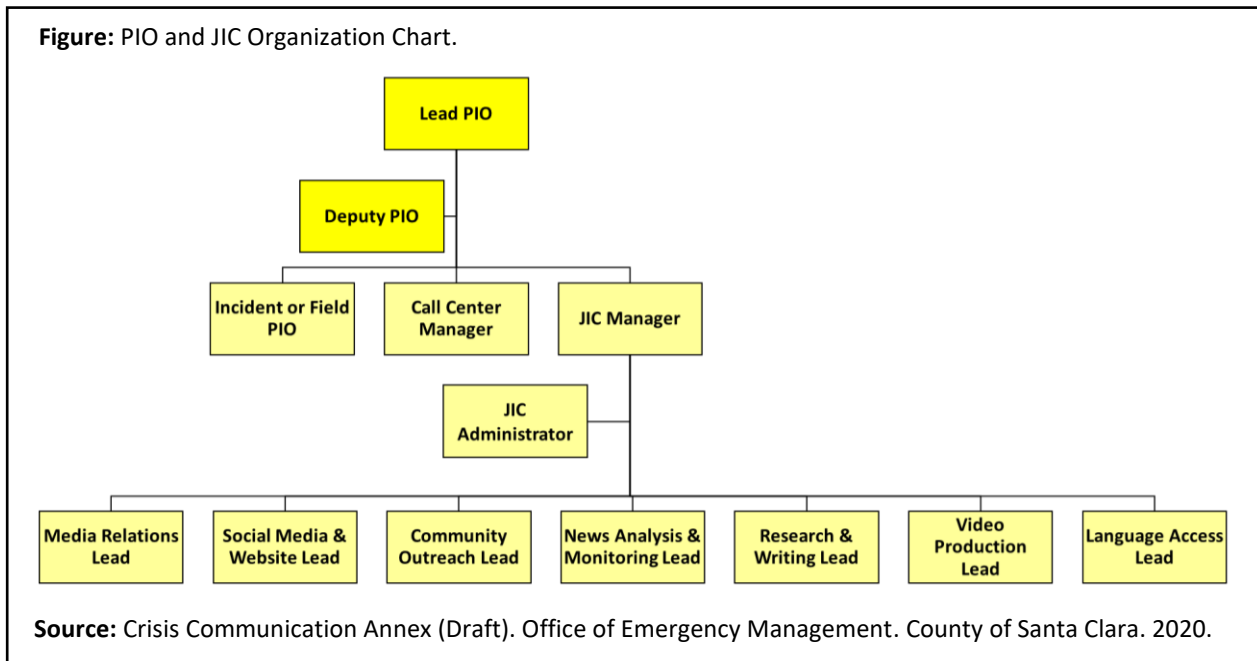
**Figure:** PIO and JIC Organization Chart.

Lead PIO

Deputy PIO

Incident or Field PIO

Call Center Manager

JIC Manager

JIC Administrator

Media Relations Lead

Social Media & Website Lead

Community Outreach Lead

News Analysis & Monitoring Lead

Research & Writing Lead

Video Production Lead

Language Access Lead

**Source:** Crisis Communication Annex (Draft). Office of Emergency Management. County of Santa Clara. 2020.